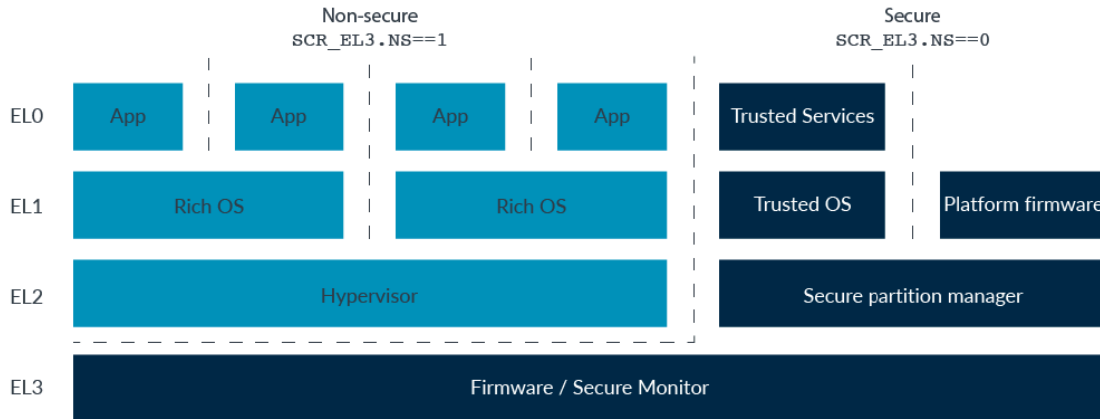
Non-secure
SCR_EL3.NS==1

Secure
SCR_EL3.NS==0

EL0
App
App
App
App
Trusted Services

EL1
Rich OS
Rich OS
Trusted OS
Platform firmware

EL2
Hypervisor
Secure partition manager

EL3
Firmware / Secure Monitor